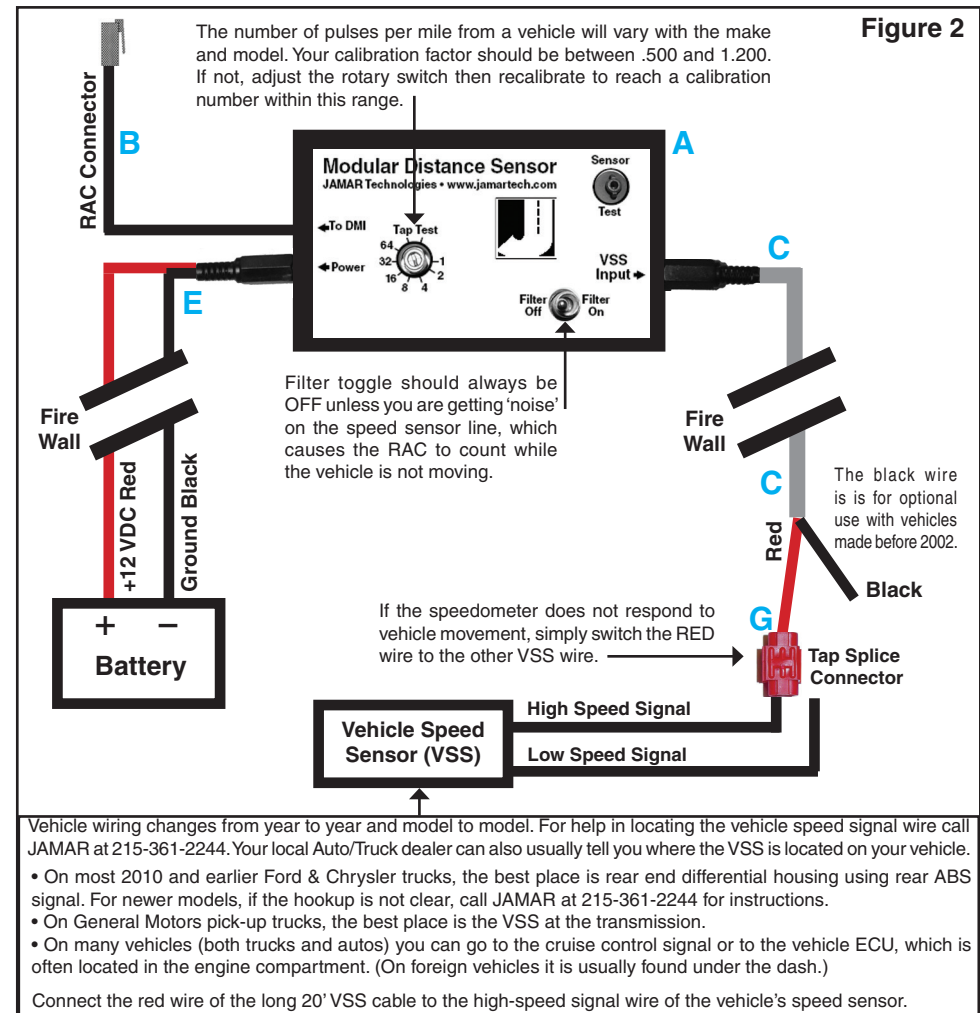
Figure 2

The number of pulses per mile from a vehicle will vary with the make and model. Your calibration factor should be between .500 and 1.200. If not, adjust the rotary switch then recalibrate to reach a calibration number within this range.

RAC Connector

B

A

Modular Distance Sensor
JAMAR Technologies • www.jamartech.com

Sensor
Test

To DMI

Tap Test

64
32
16
8
4
2
1

Power

VSS Input

C

E

Filter Off
Filter On

Filter toggle should always be OFF unless you are getting 'noise' on the speed sensor line, which causes the RAC to count while the vehicle is not moving.

Fire Wall

Fire Wall

+12 VDC Red

Ground Black

C

The black wire is is for optional use with vehicles made before 2002.

Red

Black

+ –
Battery

If the speedometer does not respond to vehicle movement, simply switch the RED wire to the other VSS wire.

G

Tap Splice Connector

Vehicle Speed Sensor (VSS)

High Speed Signal

Low Speed Signal

Vehicle wiring changes from year to year and model to model. For help in locating the vehicle speed signal wire call JAMAR at 215-361-2244. Your local Auto/Truck dealer can also usually tell you where the VSS is located on your vehicle.

• On most 2010 and earlier Ford & Chrysler trucks, the best place is rear end differential housing using rear ABS signal. For newer models, if the hookup is not clear, call JAMAR at 215-361-2244 for instructions.
• On General Motors pick-up trucks, the best place is the VSS at the transmission.
• On many vehicles (both trucks and autos) you can go to the cruise control signal or to the vehicle ECU, which is often located in the engine compartment. (On foreign vehicles it is usually found under the dash.)

Connect the red wire of the long 20' VSS cable to the high-speed signal wire of the vehicle's speed sensor.